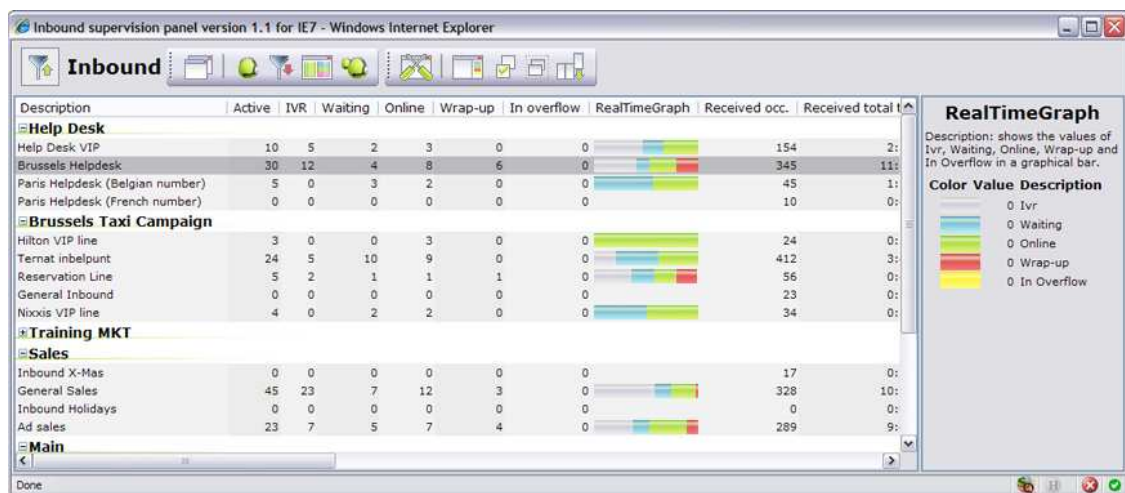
Inbound supervision panel version 1.1 for IE7 - Windows Internet Explorer

Inbound

| Description | Active | IVR | Waiting | Online | Wrap-up | In overflow | RealTimeGraph | Received occ. | Received total t |
|---|---|---|---|---|---|---|---|---|---|
| ⊟Help Desk | | | | | | | | | |
| Help Desk VIP | 10 | 5 | 2 | 3 | 0 | 0 | | 154 | 2: |
| Brussels Helpdesk | 30 | 12 | 4 | 8 | 6 | 0 | | 345 | 11: |
| Paris Helpdesk (Belgian number) | 5 | 0 | 3 | 2 | 0 | 0 | | 45 | 1: |
| Paris Helpdesk (French number) | 0 | 0 | 0 | 0 | 0 | 0 | | 10 | 0: |
| ⊟Brussels Taxi Campaign | | | | | | | | | |
| Hilton VIP line | 3 | 0 | 0 | 3 | 0 | 0 | | 24 | 0: |
| Ternat inbelpunt | 24 | 5 | 10 | 9 | 0 | 0 | | 412 | 3: |
| Reservation Line | 5 | 2 | 1 | 1 | 1 | 0 | | 56 | 0: |
| General Inbound | 0 | 0 | 0 | 0 | 0 | 0 | | 23 | 0: |
| Nixxis VIP line | 4 | 0 | 2 | 2 | 0 | 0 | | 34 | 0: |
| ⊞Training MKT | | | | | | | | | |
| ⊟Sales | | | | | | | | | |
| Inbound X-Mas | 0 | 0 | 0 | 0 | 0 | 0 | | 17 | 0: |
| General Sales | 45 | 23 | 7 | 12 | 3 | 0 | | 328 | 10: |
| Inbound Holidays | 0 | 0 | 0 | 0 | 0 | 0 | | 0 | 0: |
| Ad sales | 23 | 7 | 5 | 7 | 4 | 0 | | 289 | 9: |
| ⊟Main | | | | | | | | | |

RealTimeGraph

Description: shows the values of Ivr, Waiting, Online, Wrap-up and In Overflow in a graphical bar.

Color Value Description
0 Ivr
0 Waiting
0 Online
0 Wrap-up
0 In Overflow

Done